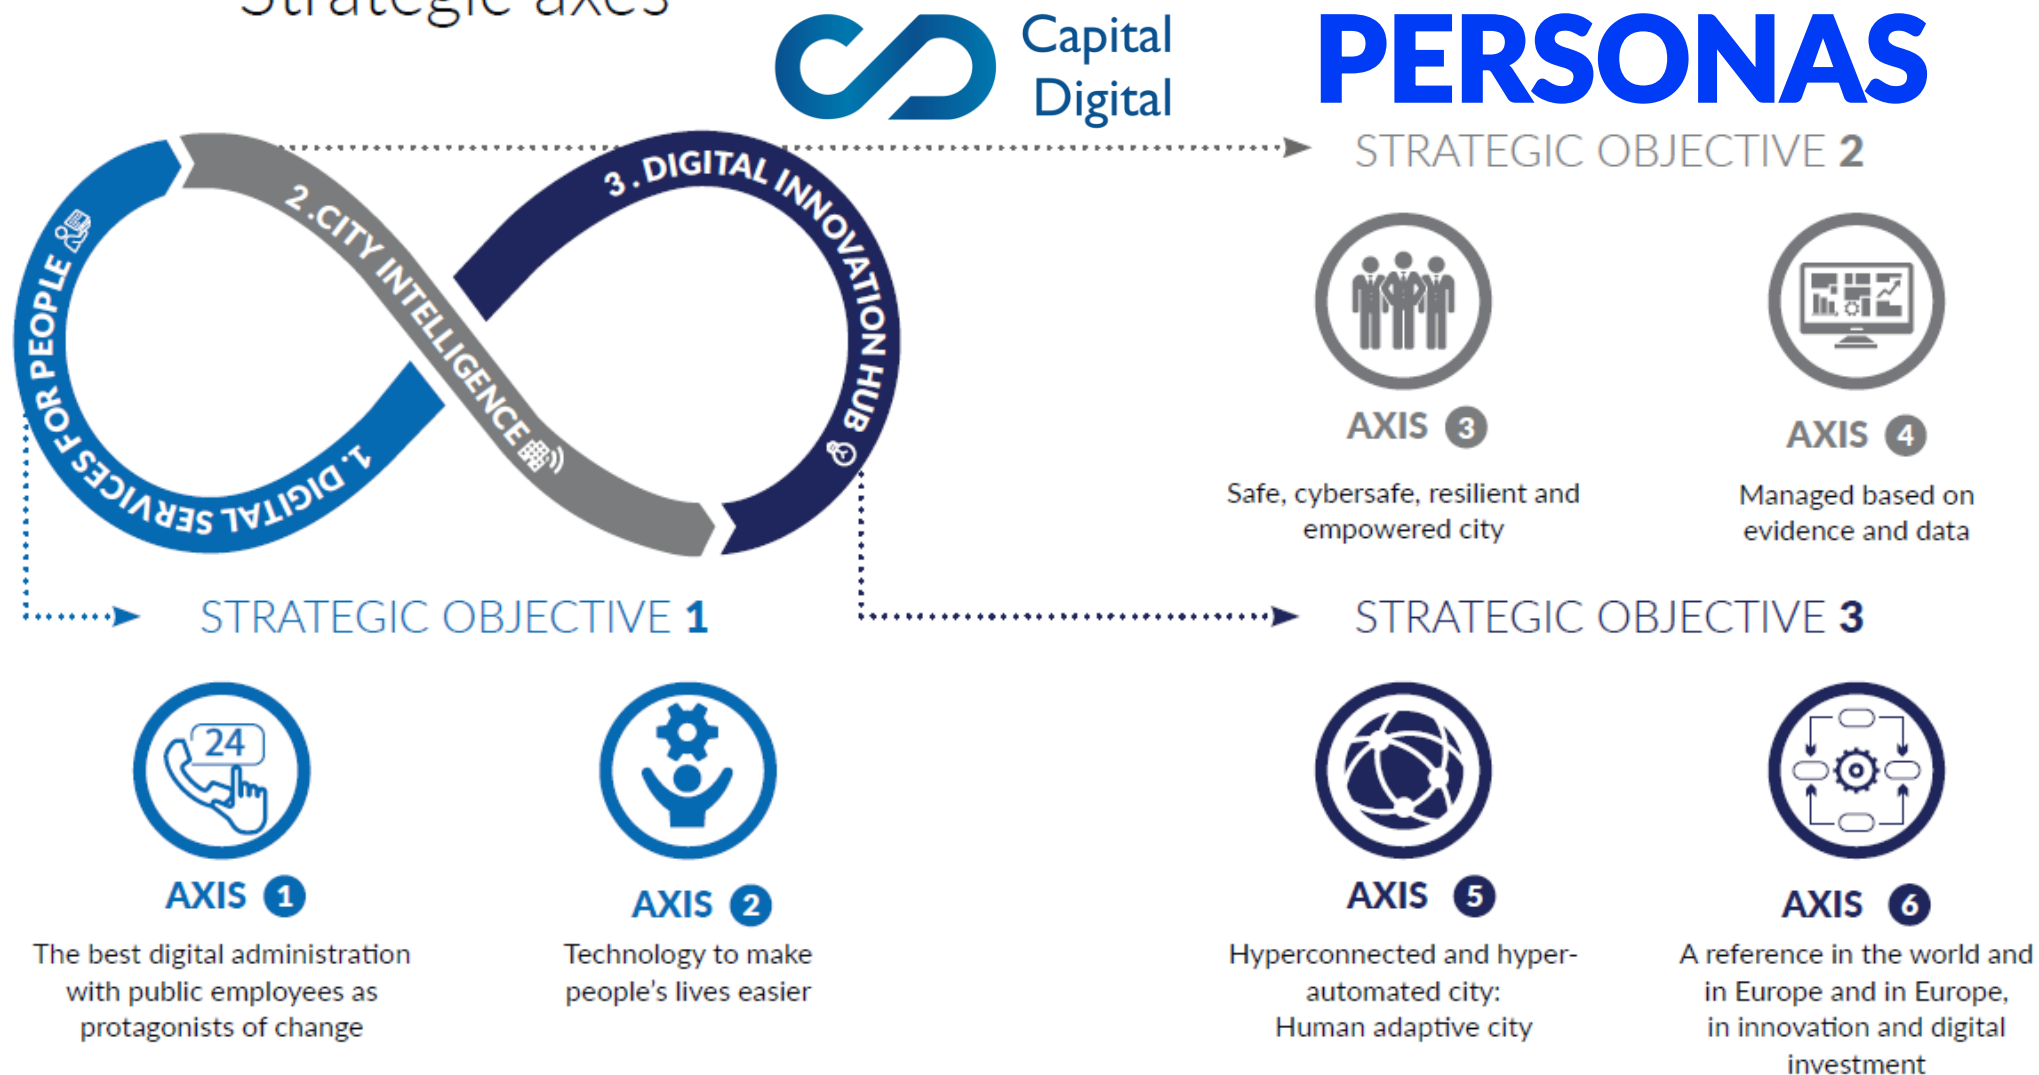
Strategic axes

Capital Digital

PERSONAS

1. DIGITAL SERVICES FOR PEOPLE

2. CITY INTELLIGENCE

3. DIGITAL INNOVATION HUB

STRATEGIC OBJECTIVE 2

AXIS 3
Safe, cybersafe, resilient and empowered city

AXIS 4
Managed based on evidence and data

STRATEGIC OBJECTIVE 1

STRATEGIC OBJECTIVE 3

24

AXIS 1
The best digital administration with public employees as protagonists of change

AXIS 2
Technology to make people's lives easier

AXIS 5
Hyperconnected and hyper-automated city:
Human adaptive city

AXIS 6
A reference in the world and in Europe and in Europe, in innovation and digital investment